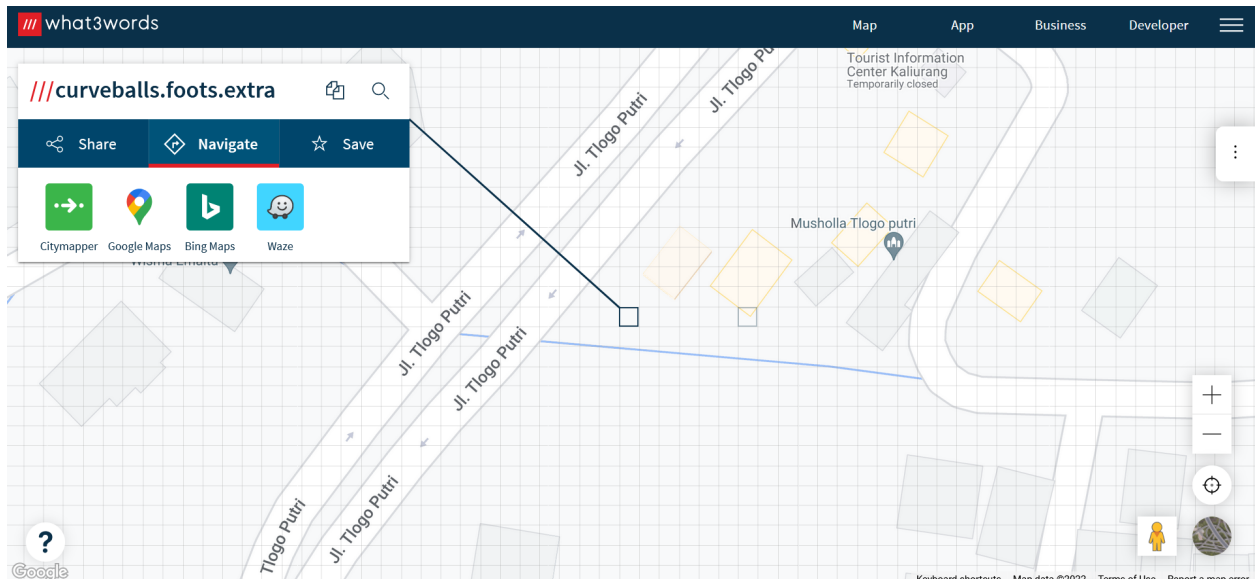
what3words

Map App Business Developer

///curveballs.foots.extra

Share Navigate Save

Citymapper Google Maps Bing Maps Waze

Wisma Emilia

Tourist Information Center Kaliurang
Temporarily closed

Jl. Tlogo Putri
Jl. Tlogo Pu
Jl. Tlogo Putri
Jl. Tlogo Putri
Jl. Tlogo Putri
Tlogo Putri
Jl. Tlogo Putri

Musholla Tlogo putri

?

Google

Keyboard shortcuts Map data ©2022 Terms of Use Report a map error